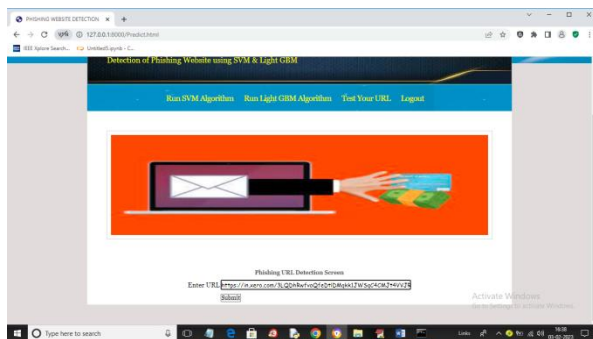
PHISHING WEBSITE DETECTION ×  +

127.0.0.1:8000/Predict.html

IEEE Xplore Search...  Untitled5.ipynb - C...

Detection of Phishing Website using SVM & Light GBM

Run SVM Algorithm  Run Light GBM Algorithm  Test Your URL  Logout

Phishing URL Detection Screen

Enter URL https://in.xero.com/3LQDnRwfvoQfeDtDMqkk1ZWSqC4CMJT4VVJ9

Submit

Activate Windows
Go to Settings to activate Windows.

Type here to search

Links  16:06  01-02-2023